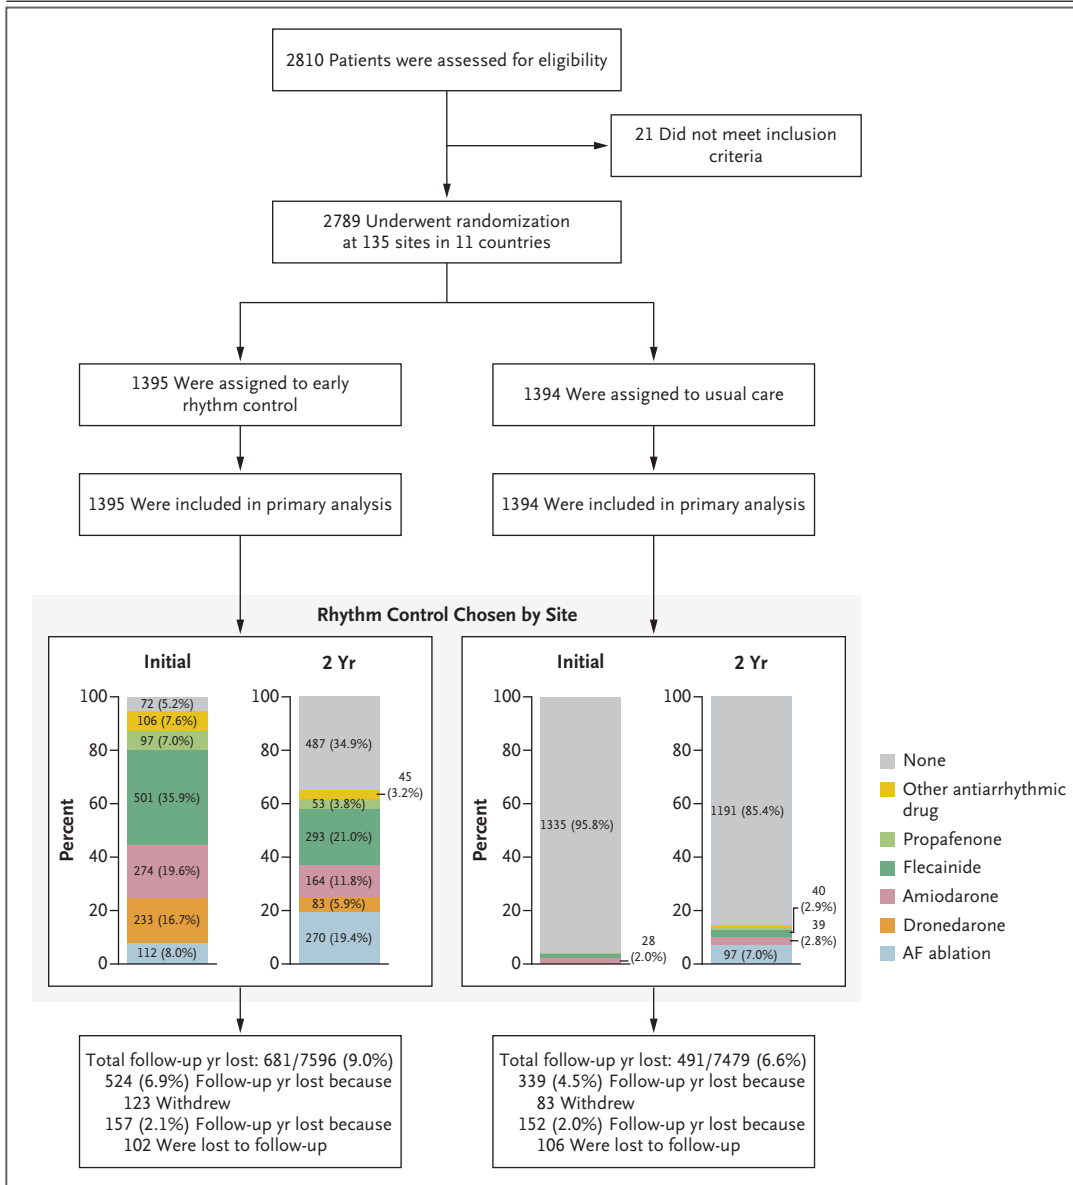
2810 Patients were assessed for eligibility

21 Did not meet inclusion criteria

2789 Underwent randomization at 135 sites in 11 countries

1395 Were assigned to early rhythm control

1394 Were assigned to usual care

1395 Were included in primary analysis

1394 Were included in primary analysis

Rhythm Control Chosen by Site

Initial

2 Yr

Percent

100
80
60
40
20
0

72 (5.2%)
106 (7.6%)
97 (7.0%)
501 (35.9%)
274 (19.6%)
233 (16.7%)
112 (8.0%)

487 (34.9%)
45 (3.2%)
53 (3.8%)
293 (21.0%)
164 (11.8%)
83 (5.9%)
270 (19.4%)

Initial

2 Yr

Percent

100
80
60
40
20
0

1335 (95.8%)
28 (2.0%)

1191 (85.4%)
40 (2.9%)
39 (2.8%)
97 (7.0%)

None
Other antiarrhythmic drug
Propafenone
Flecainide
Amiodarone
Dronedarone
AF ablation

Total follow-up yr lost: 681/7596 (9.0%)
524 (6.9%) Follow-up yr lost because 123 Withdrew
157 (2.1%) Follow-up yr lost because 102 Were lost to follow-up

Total follow-up yr lost: 491/7479 (6.6%)
339 (4.5%) Follow-up yr lost because 83 Withdrew
152 (2.0%) Follow-up yr lost because 106 Were lost to follow-up